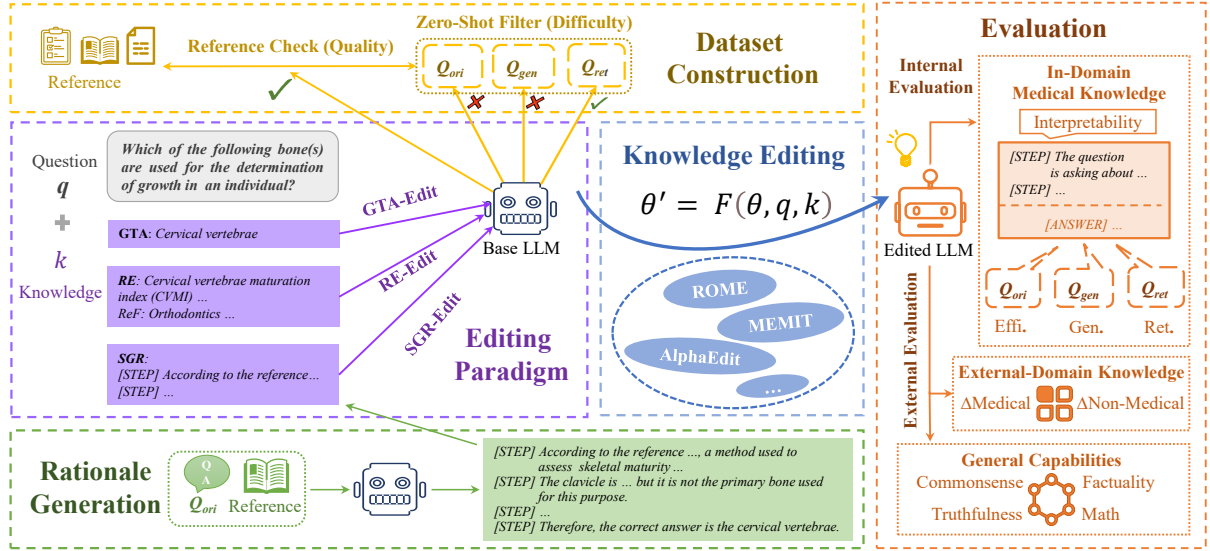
Reference

Reference Check (Quality)

Zero-Shot Filter (Difficulty)

$Q_{ori}$ $Q_{gen}$ $Q_{ret}$

Dataset Construction

Question $q$ + $k$ Knowledge

Which of the following bone(s) are used for the determination of growth in an individual?

GTA: Cervical vertebrae

RE: Cervical vertebrae maturation index (CVMI) ...
ReF: Orthodontics ...

SGR:
[STEP] According to the reference...
[STEP] ...

GTA-Edit

RE-Edit

SGR-Edit

Base LLM

Editing Paradigm

Knowledge Editing

$\theta' = F(\theta, q, k)$

ROME

MEMIT

AlphaEdit

...

Evaluation

Internal Evaluation

Edited LLM

In-Domain Medical Knowledge

Interpretability

[STEP] The question is asking about ...
[STEP] ...

[ANSWER] ...

$Q_{ori}$ $Q_{gen}$ $Q_{ret}$

Effi. Gen. Ret.

External Evaluation

External-Domain Knowledge

ΔMedical ΔNon-Medical

General Capabilities

Commonsense Factuality

Truthfulness Math

Rationale Generation

Q A

$Q_{ori}$ Reference

[STEP] According to the reference ..., a method used to assess skeletal maturity ...
[STEP] The clavicle is ... but it is not the primary bone used for this purpose.
[STEP] ...
[STEP] Therefore, the correct answer is the cervical vertebrae.